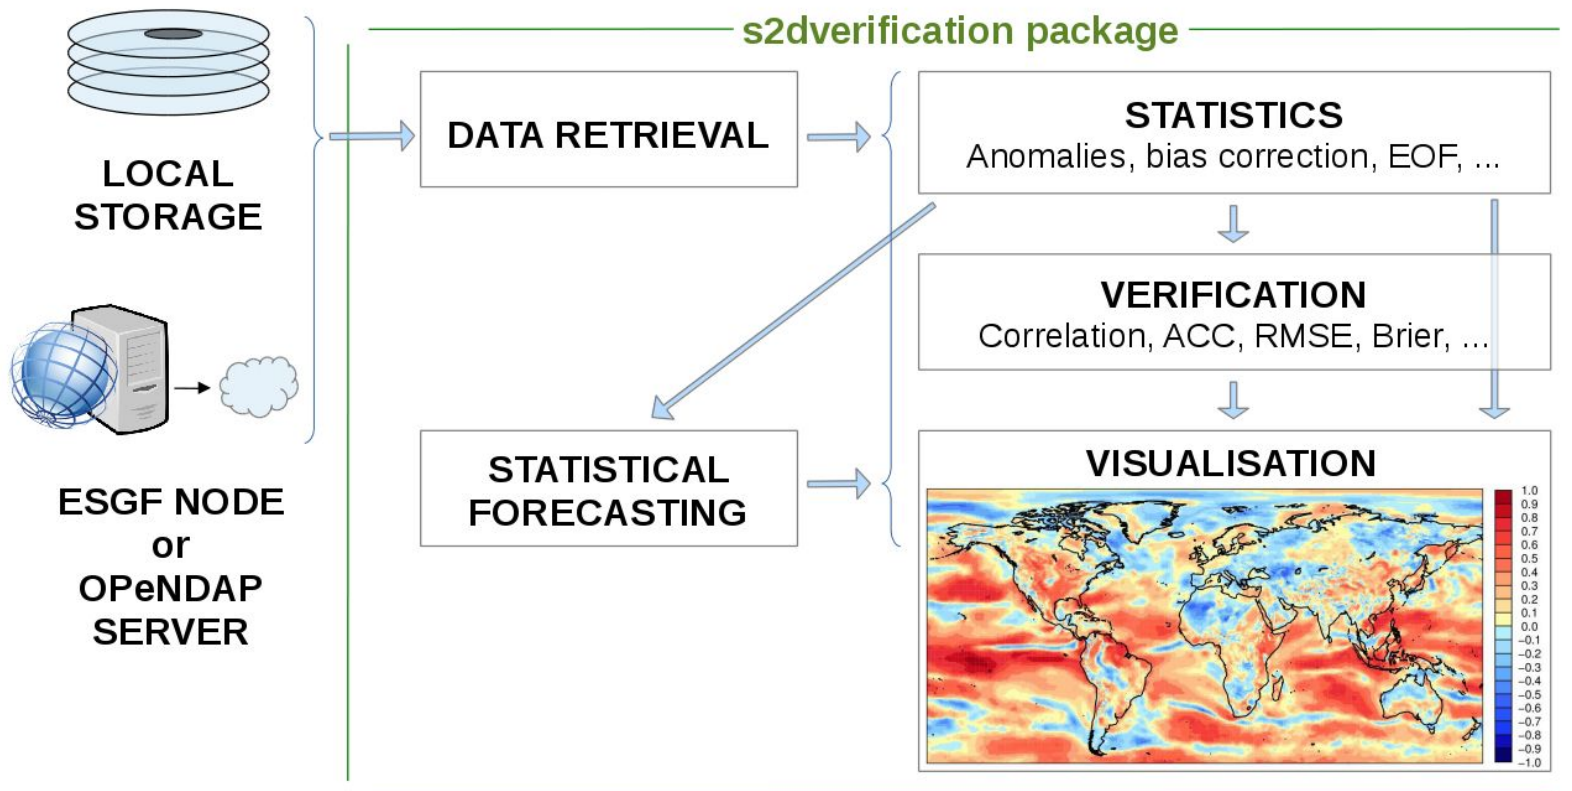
LOCAL STORAGE

ESGF NODE or OPeNDAP SERVER

s2dverification package

DATA RETRIEVAL

STATISTICS
Anomalies, bias correction, EOF, ...

VERIFICATION
Correlation, ACC, RMSE, Brier, ...

STATISTICAL FORECASTING

VISUALISATION

1.0
0.9
0.8
0.7
0.6
0.5
0.4
0.3
0.2
0.1
0.0
−0.1
−0.2
−0.3
−0.4
−0.5
−0.6
−0.7
−0.8
−0.9
−1.0